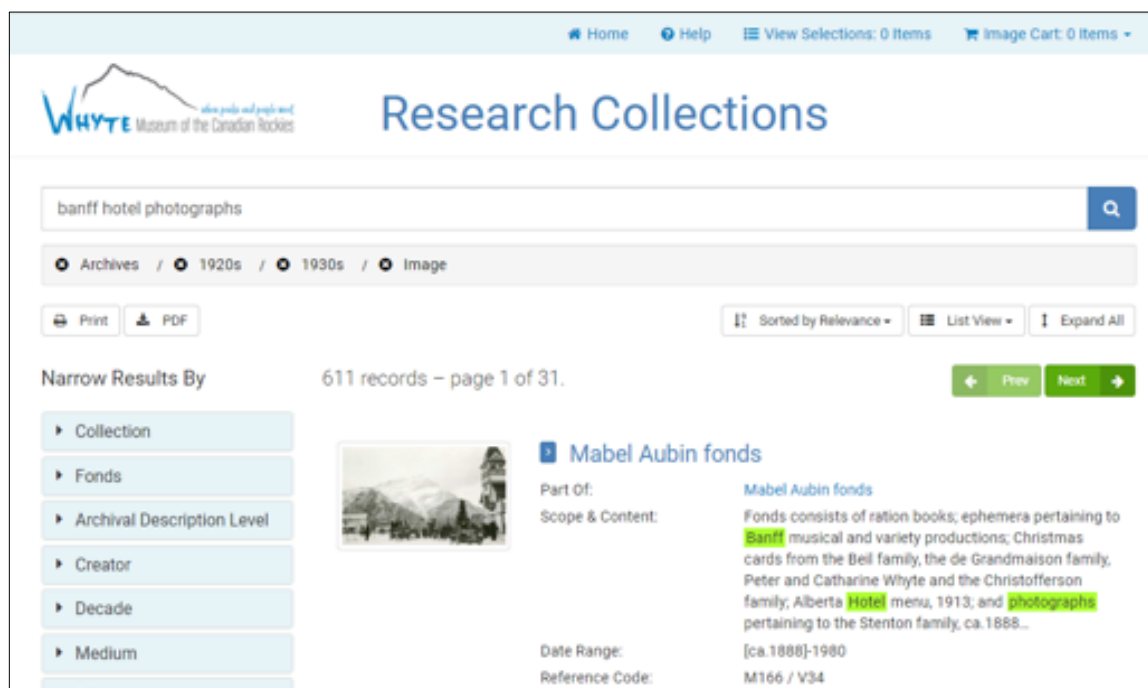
Home Help View Selections: 0 Items Image Cart: 0 Items

WHYTE Museum of the Canadian Rockies
where peaks and people meet

Research Collections

banff hotel photographs

Archives / 1920s / 1930s / Image

Print PDF

Sorted by Relevance List View Expand All

Narrow Results By

611 records – page 1 of 31.

Prev Next

Collection

Fonds

Archival Description Level

Creator

Decade

Medium

Mabel Aubin fonds

| | |
|---|---|
| Part Of: | Mabel Aubin fonds |
| Scope & Content: | Fonds consists of ration books; ephemera pertaining to Banff musical and variety productions; Christmas cards from the Beil family, the de Grandmaison family, Peter and Catharine Whyte and the Christofferson family; Alberta Hotel menu, 1913; and photographs pertaining to the Stenton family, ca.1888... |
| Date Range: | [ca.1888]-1980 |
| Reference Code: | M166 / V34 |